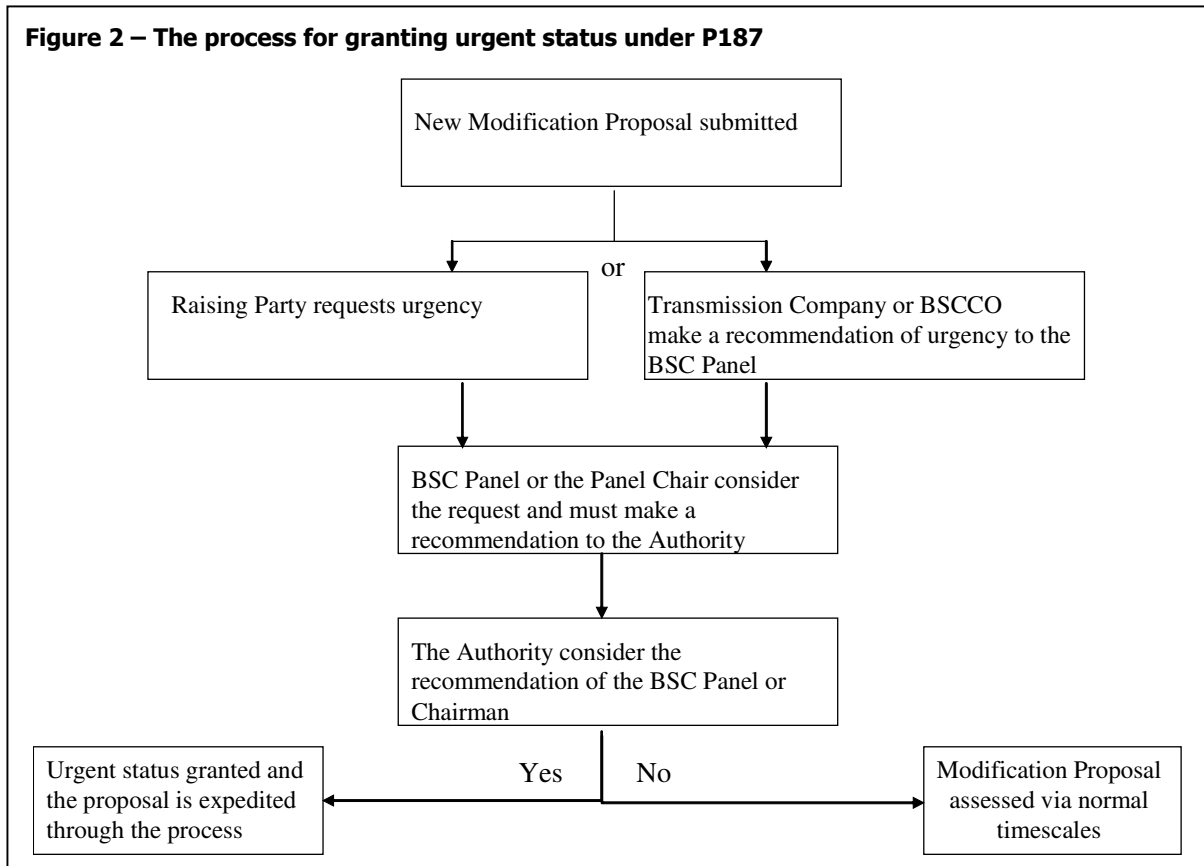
**Figure 2 – The process for granting urgent status under P187**

New Modification Proposal submitted

or

Raising Party requests urgency

Transmission Company or BSCCO make a recommendation of urgency to the BSC Panel

BSC Panel or the Panel Chair consider the request and must make a recommendation to the Authority

The Authority consider the recommendation of the BSC Panel or Chairman

Yes

No

Urgent status granted and the proposal is expedited through the process

Modification Proposal assessed via normal timescales